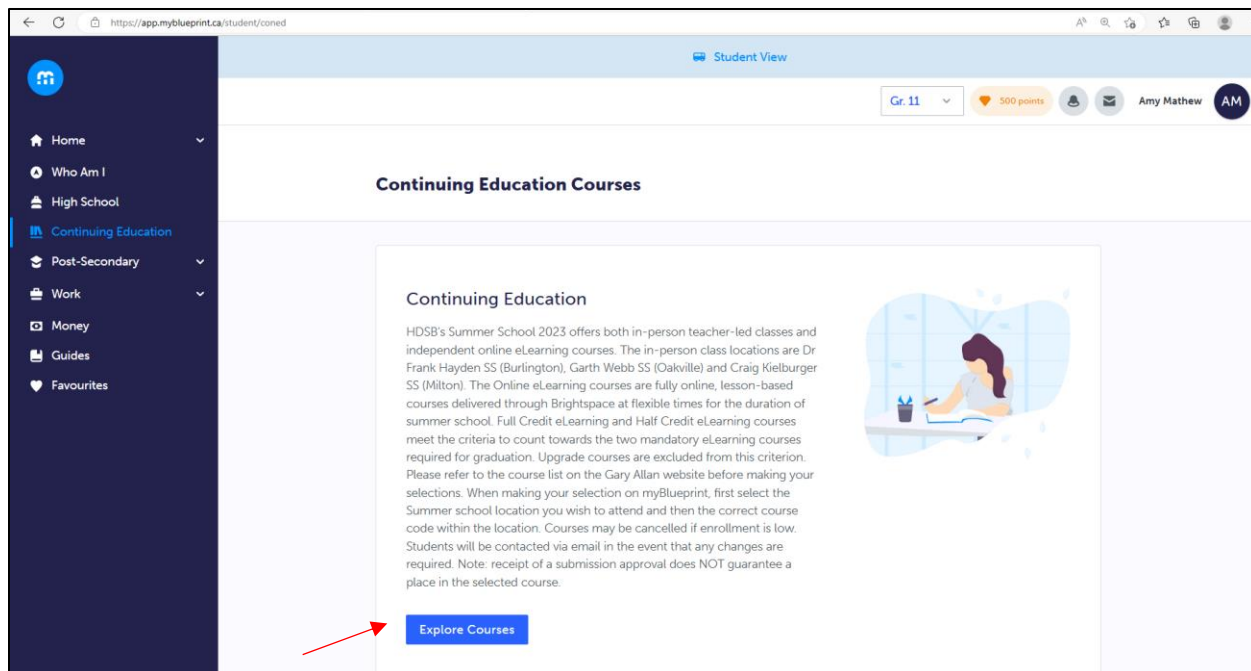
https://app.myblueprint.ca/student/coned

Student View

Gr. 11

500 points

Amy Mathew

AM

Home

Who Am I

High School

Continuing Education

Post-Secondary

Work

Money

Guides

Favourites

Continuing Education Courses

Continuing Education

HDSB's Summer School 2023 offers both in-person teacher-led classes and independent online eLearning courses. The in-person class locations are Dr Frank Hayden SS (Burlington), Garth Webb SS (Oakville) and Craig Kielburger SS (Milton). The Online eLearning courses are fully online, lesson-based courses delivered through Brightspace at flexible times for the duration of summer school. Full Credit eLearning and Half Credit eLearning courses meet the criteria to count towards the two mandatory eLearning courses required for graduation. Upgrade courses are excluded from this criterion. Please refer to the course list on the Gary Allan website before making your selections. When making your selection on myBlueprint, first select the Summer school location you wish to attend and then the correct course code within the location. Courses may be cancelled if enrollment is low. Students will be contacted via email in the event that any changes are required. Note: receipt of a submission approval does NOT guarantee a place in the selected course.

Explore Courses